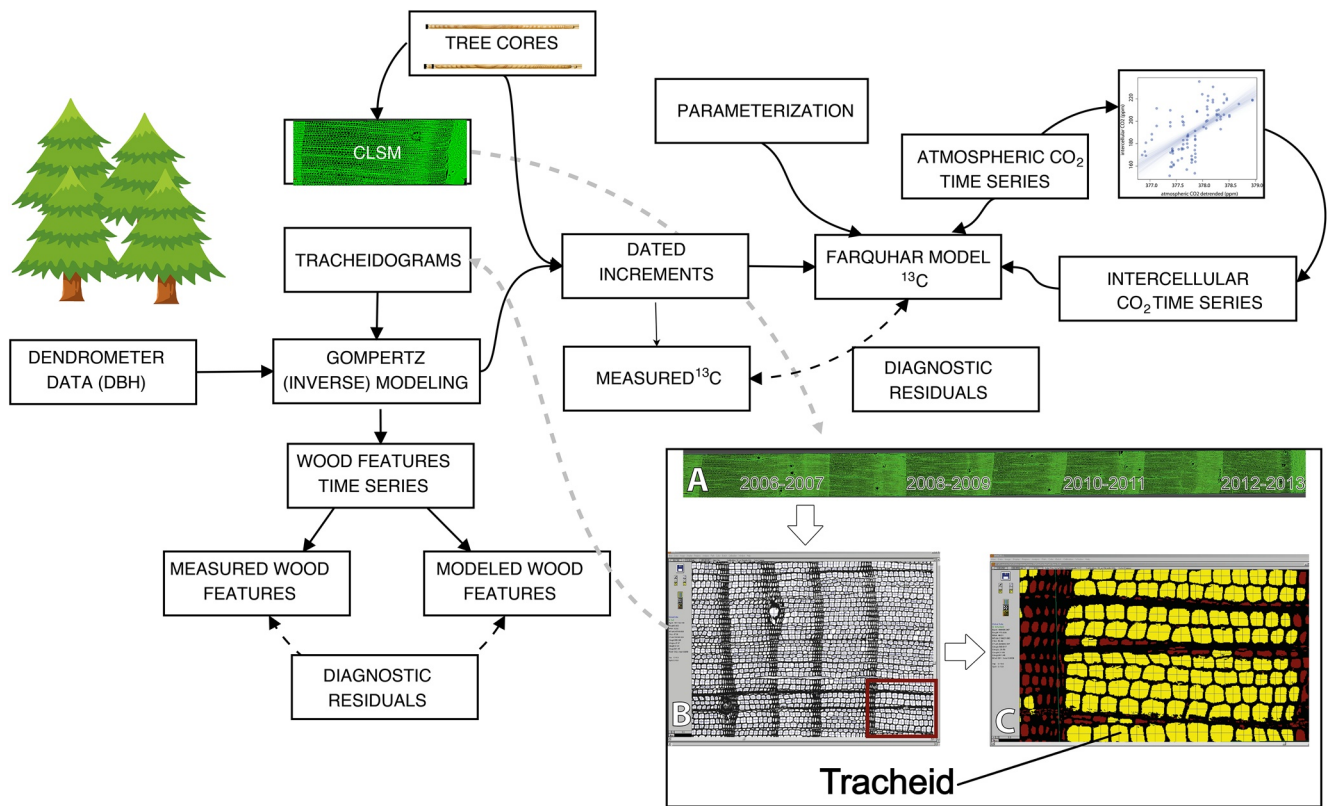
TREE CORES

CLSM

PARAMETERIZATION

ATMOSPHERIC $CO_2$ TIME SERIES

intercellular CO2 (ppm)

220

200

180

160

377.0

377.5

378.0

378.5

379.0

atmospheric CO2 detrended (ppm)

TRACHEIDOGRAMS

DATED INCREMENTS

FARQUHAR MODEL $^{13}C$

INTERCELLULAR $CO_2$ TIME SERIES

DENDROMETER DATA (DBH)

GOMPERTZ (INVERSE) MODELING

MEASURED$^{13}C$

DIAGNOSTIC RESIDUALS

WOOD FEATURES TIME SERIES

MEASURED WOOD FEATURES

MODELED WOOD FEATURES

DIAGNOSTIC RESIDUALS

A 2006-2007 2008-2009 2010-2011 2012-2013

B

C

Tracheid